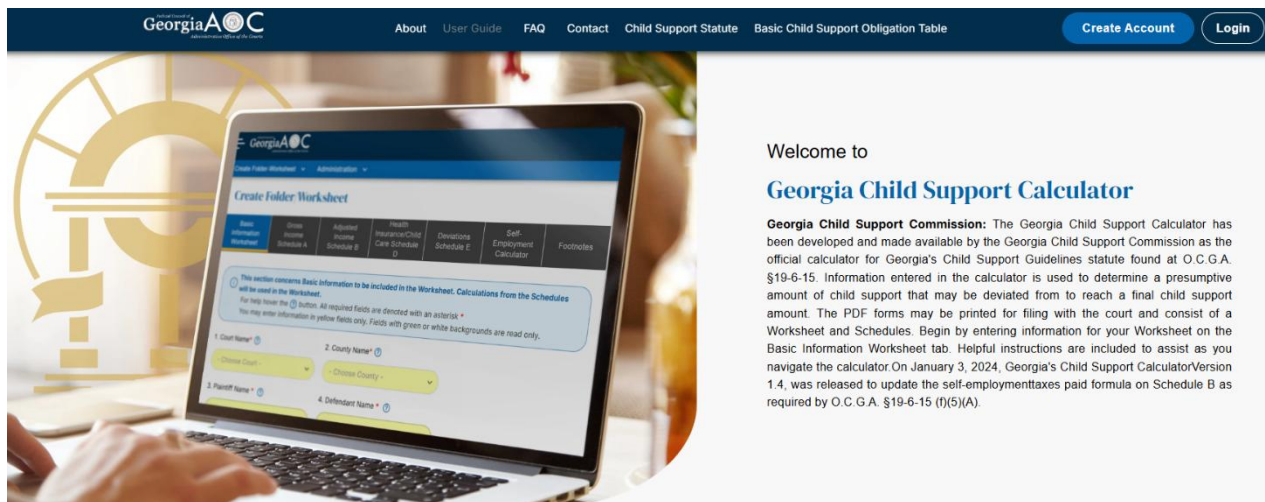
GeorgiaAOC

About User Guide FAQ Contact Child Support Statute Basic Child Support Obligation Table Create Account Login

GeorgiaAOC

Create Folder Worksheet Administration

Create Folder Worksheet

| Basic Information Worksheet | Gross Income Schedule A | Adjusted Income Schedule B | Health Insurance/Child Care Schedule D | Deviations Schedule E | Self-Employment Calculator | Footnotes |
|---|---|---|---|---|---|---|

This section concerns Basic Information to be included in the Worksheet. Calculations from the Schedules will be used in the Worksheet.
For help hover the ? button. All required fields are denoted with an asterisk *
You may enter information in yellow fields only. Fields with green or white backgrounds are read only.

1. Court Name* ?
- Choose Court -
2. County Name* ?
- Choose County -
3. Plaintiff Name * ?
4. Defendant Name * ?

Welcome to

Georgia Child Support Calculator

Georgia Child Support Commission: The Georgia Child Support Calculator has been developed and made available by the Georgia Child Support Commission as the official calculator for Georgia's Child Support Guidelines statute found at O.C.G.A. §19-6-15. Information entered in the calculator is used to determine a presumptive amount of child support that may be deviated from to reach a final child support amount. The PDF forms may be printed for filing with the court and consist of a Worksheet and Schedules. Begin by entering information for your Worksheet on the Basic Information Worksheet tab. Helpful instructions are included to assist as you navigate the calculator.On January 3, 2024, Georgia's Child Support CalculatorVersion 1.4, was released to update the self-employmenttaxes paid formula on Schedule B as required by O.C.G.A. §19-6-15 (f)(5)(A).